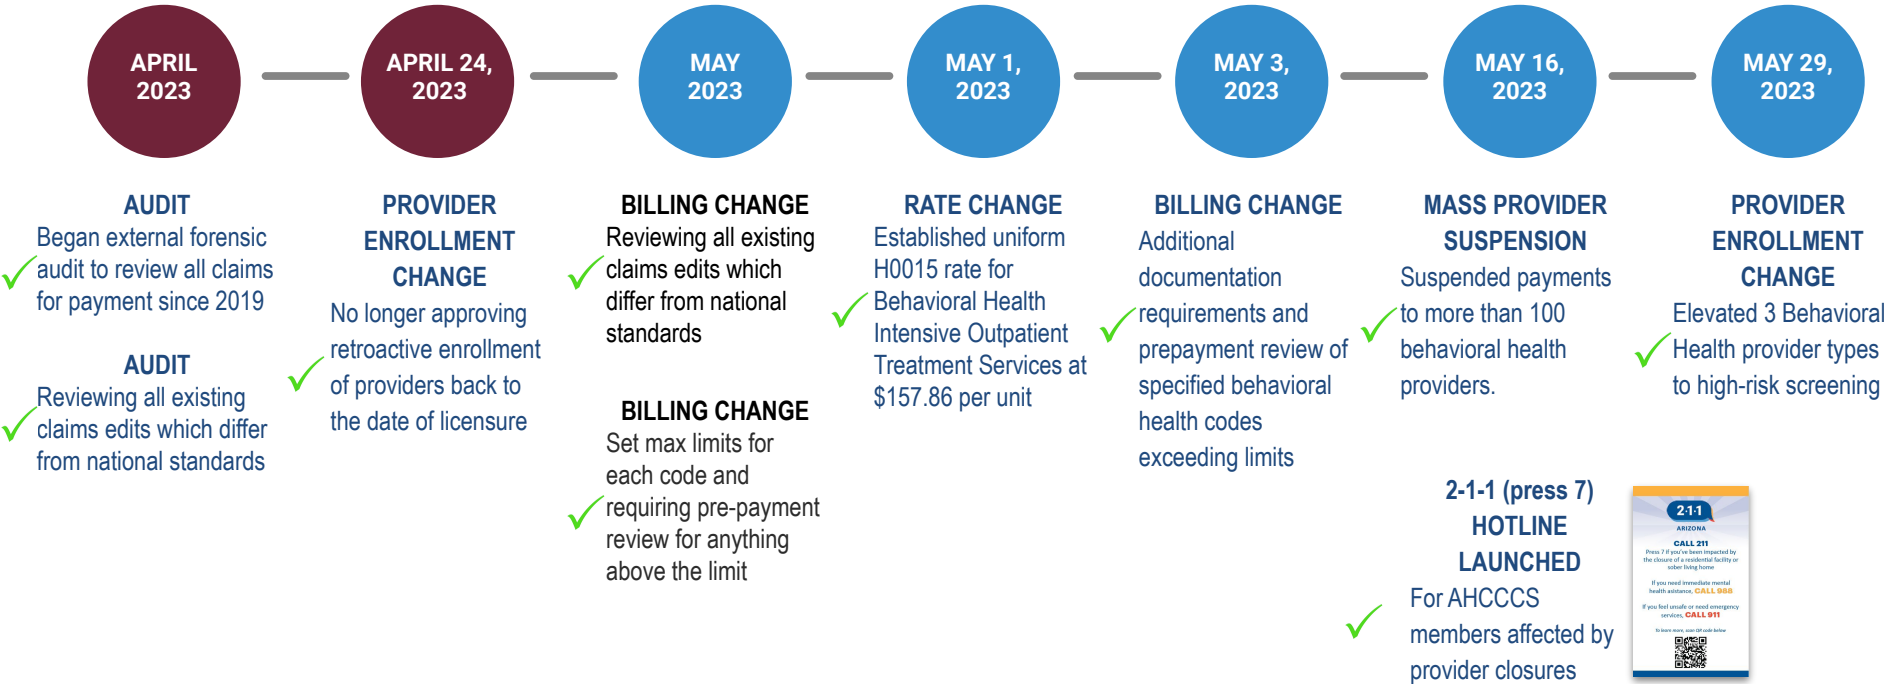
APRIL 2023

APRIL 24, 2023

MAY 2023

MAY 1, 2023

MAY 3, 2023

MAY 16, 2023

MAY 29, 2023

AUDIT
Began external forensic audit to review all claims for payment since 2019

AUDIT
Reviewing all existing claims edits which differ from national standards

PROVIDER ENROLLMENT CHANGE
No longer approving retroactive enrollment of providers back to the date of licensure

BILLING CHANGE
Reviewing all existing claims edits which differ from national standards

BILLING CHANGE
Set max limits for each code and requiring pre-payment review for anything above the limit

RATE CHANGE
Established uniform H0015 rate for Behavioral Health Intensive Outpatient Treatment Services at $157.86 per unit

BILLING CHANGE
Additional documentation requirements and prepayment review of specified behavioral health codes exceeding limits

MASS PROVIDER SUSPENSION
Suspended payments to more than 100 behavioral health providers.

PROVIDER ENROLLMENT CHANGE
Elevated 3 Behavioral Health provider types to high-risk screening

2-1-1 (press 7) HOTLINE LAUNCHED
For AHCCCS members affected by provider closures

2-1-1
ARIZONA
CALL 211
Press 7 if you've been impacted by the closure of a residential facility or sober living home
If you need immediate mental health assistance, CALL 988
If you feel unsafe or need emergency services, CALL 911
To learn more, scan QR code below